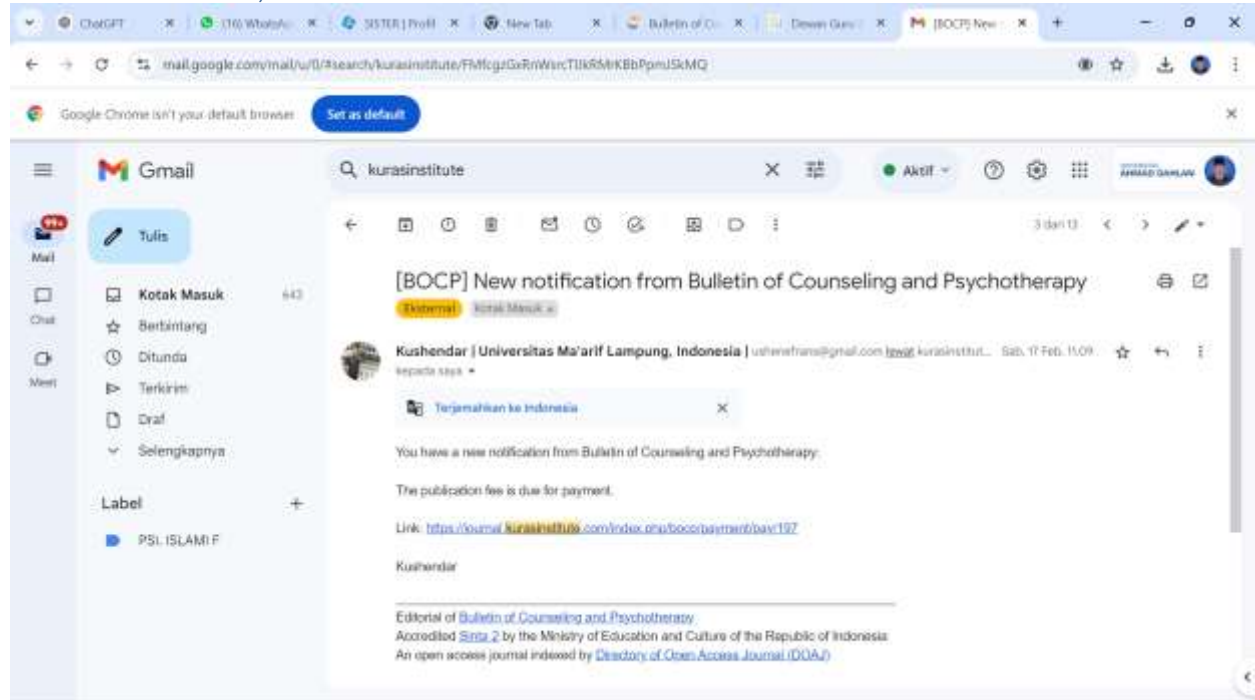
ChatGPT | (16) WhatsAp | SISTER | Profil | New Tab | Bulletin of Co | Dewan Guru | [BOCP] New

mail.google.com/mail/u/0/#search/kurasinstitute/FMfcgzGxRnWsrcTlJkRMrKBbPpmJSkMQ

Google Chrome isn't your default browser Set as default

Gmail

kurasinstitute

Aktif

AHMAD DAHLAN

99+ Mail

Chat

Meet

Tulis

Kotak Masuk 643

Berbintang

Ditunda

Terkirim

Draf

Selengkapnya

Label +

PSI. ISLAMI F

3 dari 13

[BOCP] New notification from Bulletin of Counseling and Psychotherapy

Eksternal Kotak Masuk x

Kushendar | Universitas Ma'arif Lampung, Indonesia | ushenefrans@gmail.com lewat kurasinstitut... Sab, 17 Feb, 11.09

kepada saya

Terjemahkan ke Indonesia

You have a new notification from Bulletin of Counseling and Psychotherapy:

The publication fee is due for payment.

Link: https://journal.kurasinstitute.com/index.php/bocp/payment/pay/197

Kushendar

Editorial of Bulletin of Counseling and Psychotherapy
Accredited Sinta 2 by the Ministry of Education and Culture of the Republic of Indonesia
An open access journal indexed by Directory of Open Access Journal (DOAJ)